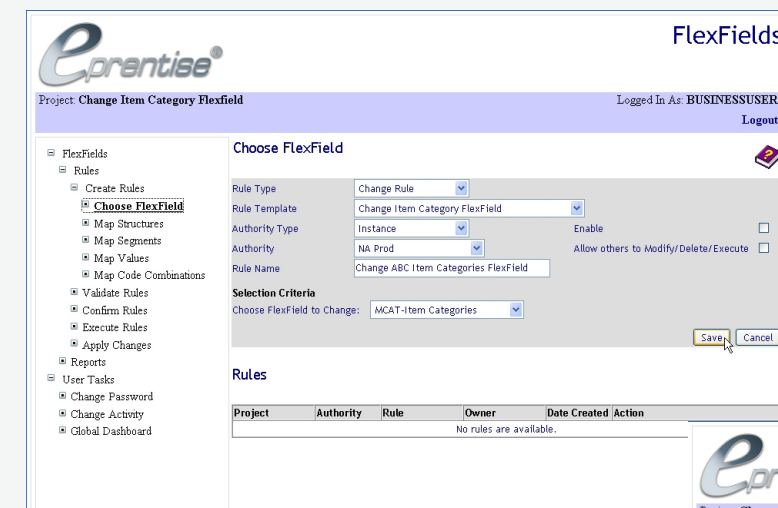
eprantise®

FlexFields

Project: Change Item Category Flexfield

Logged In As: BUSINESSUSER

Logout

FlexFields
Rules
Create Rules
Choose FlexField
Map Structures
Map Segments
Map Values
Map Code Combinations
Validate Rules
Confirm Rules
Execute Rules
Apply Changes
Reports
User Tasks
Change Password
Change Activity
Global Dashboard

Choose FlexField

Rule Type: Change Rule
Rule Template: Change Item Category FlexField
Authority Type: Instance
Enable
Authority: NA Prod
Allow others to Modify/Delete/Execute
Rule Name: Change ABC Item Categories FlexField

Selection Criteria
Choose FlexField to Change: MCAT-Item Categories

Save
Cancel

Rules

| Project | Authority | Rule | Owner | Date Created | Action |
|---|---|---|---|---|---|
| No rules are available. | | | | | |

e